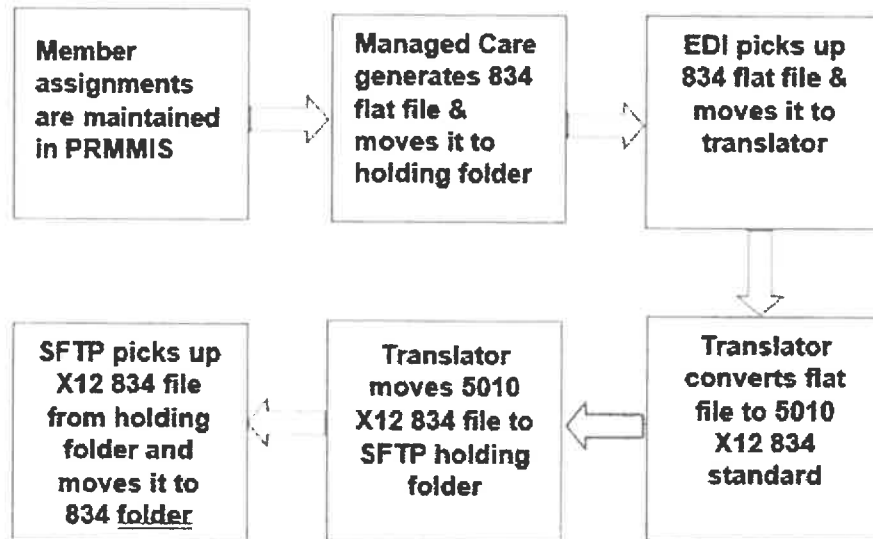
Member assignments are maintained in PRMMIS

Managed Care generates 834 flat file & moves it to holding folder

EDI picks up 834 flat file & moves it to translator

Translator converts flat file to 5010 X12 834 standard

Translator moves 5010 X12 834 file to SFTP holding folder

SFTP picks up X12 834 file from holding folder and moves it to 834 folder